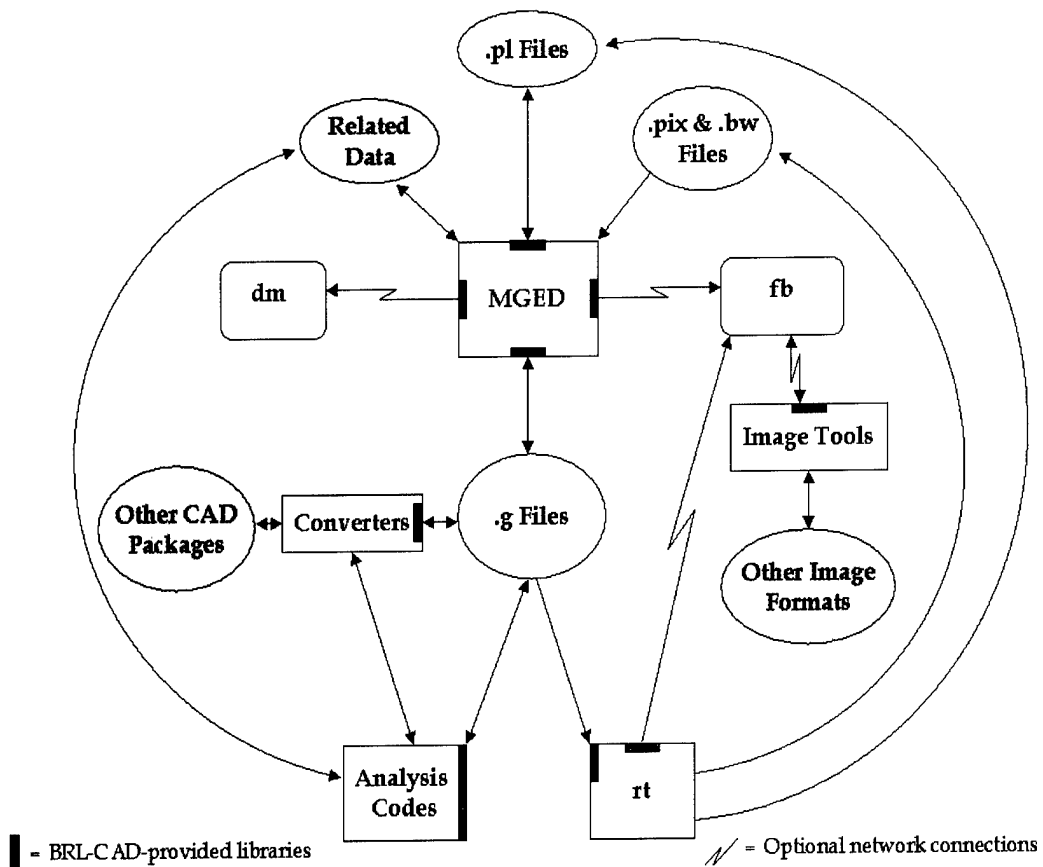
.pl Files

Related Data

.pix & .bw Files

dm

MGED

fb

Image Tools

Other CAD Packages

Converters

.g Files

Other Image Formats

Analysis Codes

rt

= BRL-CAD-provided libraries

= Optional network connections